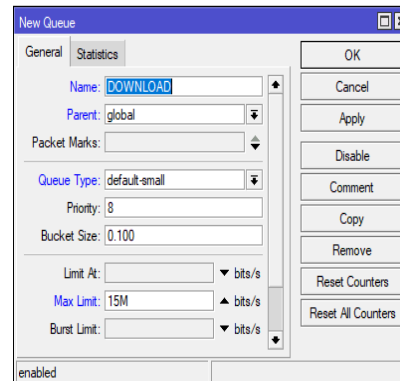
New Queue

General | Statistics

Name: DOWNLOAD
Parent: global
Packet Marks:
Queue Type: default-small
Priority: 8
Bucket Size: 0.100
Limit At: bits/s
Max Limit: 15M bits/s
Burst Limit: bits/s

OK
Cancel
Apply
Disable
Comment
Copy
Remove
Reset Counters
Reset All Counters

enabled